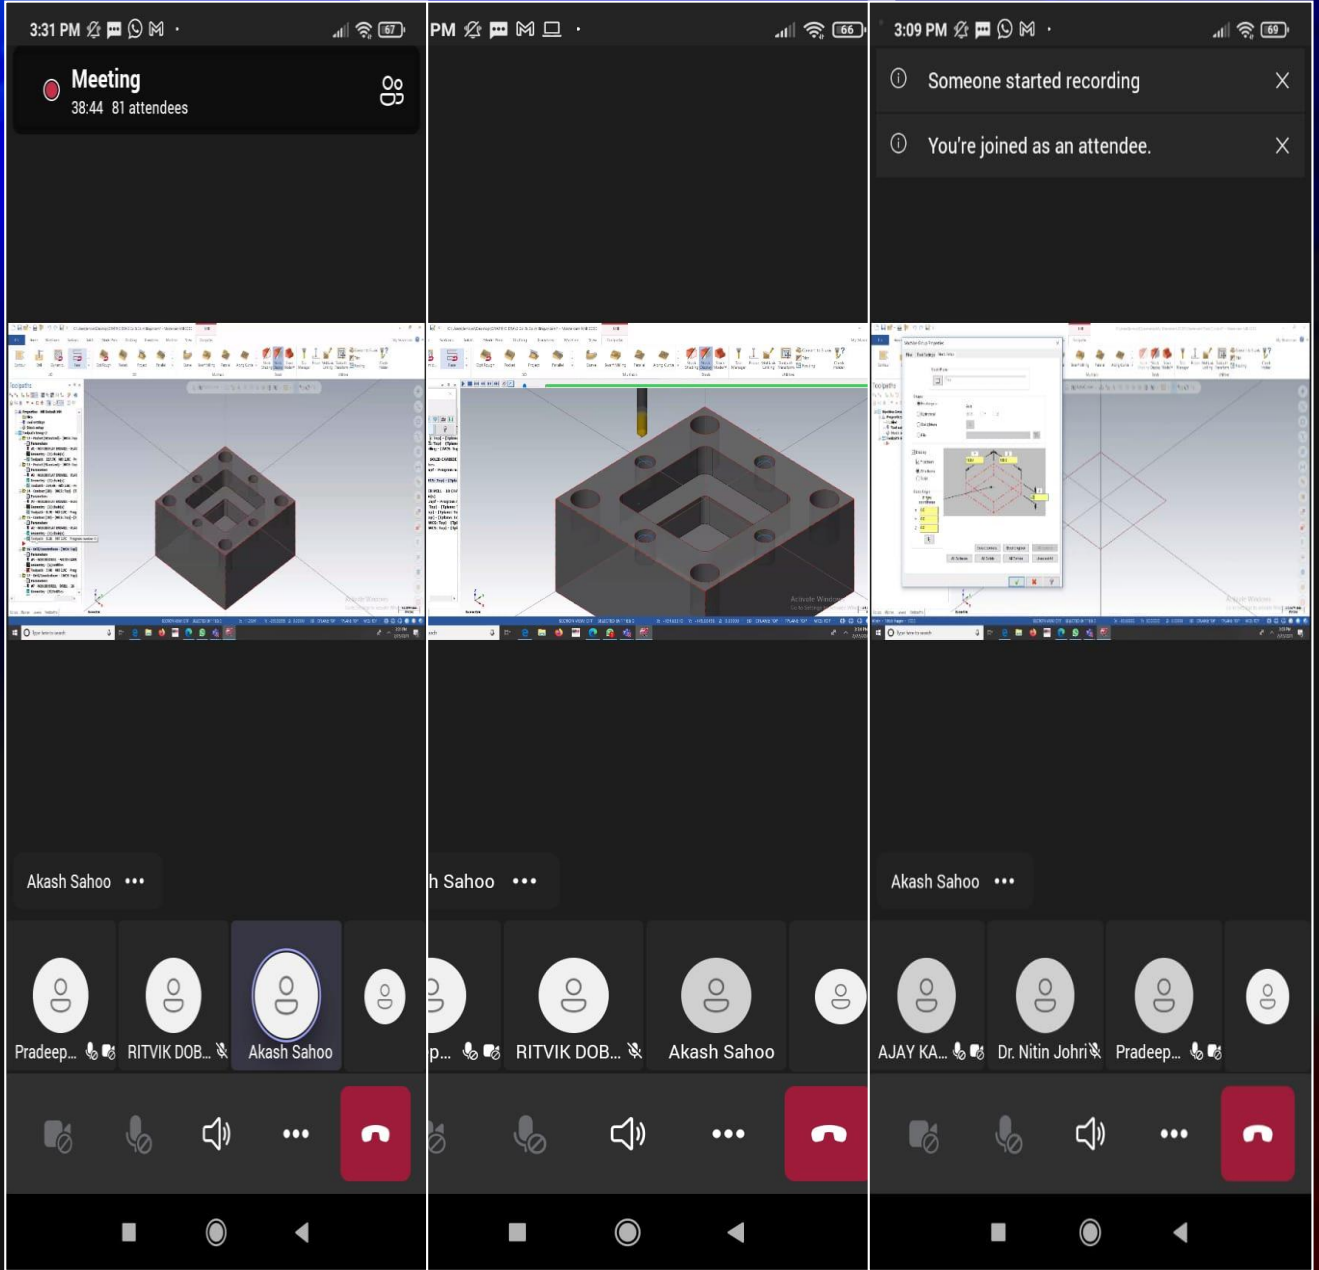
3:31 PM 67

Meeting
38:44 81 attendees

Akash Sahoo •••

Pradeep... RITVIK DOB... Akash Sahoo

•••

PM 66

h Sahoo •••

p... RITVIK DOB... Akash Sahoo

•••

3:09 PM 69

Someone started recording

You're joined as an attendee.

Akash Sahoo •••

AJAY KA... Dr. Nitin Johri Pradeep...

•••